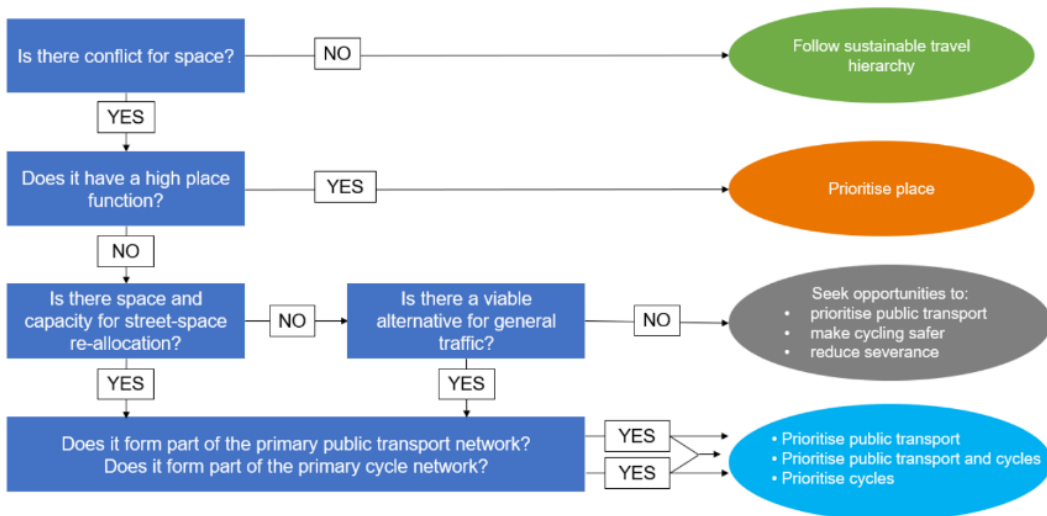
Is there conflict for space?

NO

Follow sustainable travel hierarchy

YES

Does it have a high place function?

YES

Prioritise place

NO

Is there space and capacity for street-space re-allocation?

NO

Is there a viable alternative for general traffic?

NO

Seek opportunities to:
• prioritise public transport
• make cycling safer
• reduce severance

YES

YES

Does it form part of the primary public transport network?
Does it form part of the primary cycle network?

YES

YES

• Prioritise public transport
• Prioritise public transport and cycles
• Prioritise cycles